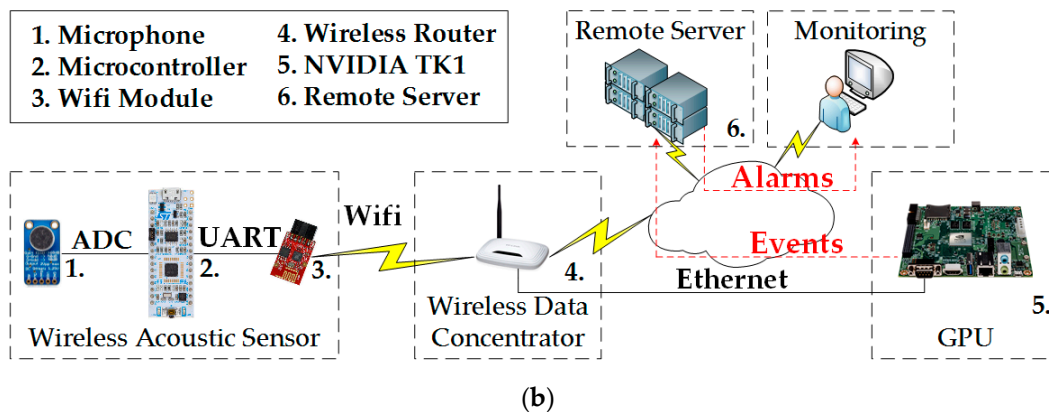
1. Microphone
2. Microcontroller
3. Wifi Module
4. Wireless Router
5. NVIDIA TK1
6. Remote Server

Remote Server
Monitoring
6.
Alarms
Events
ADC
UART
Wifi
1.
2.
3.
4.
Ethernet
5.
Wireless Acoustic Sensor
Wireless Data Concentrator
GPU

(b)